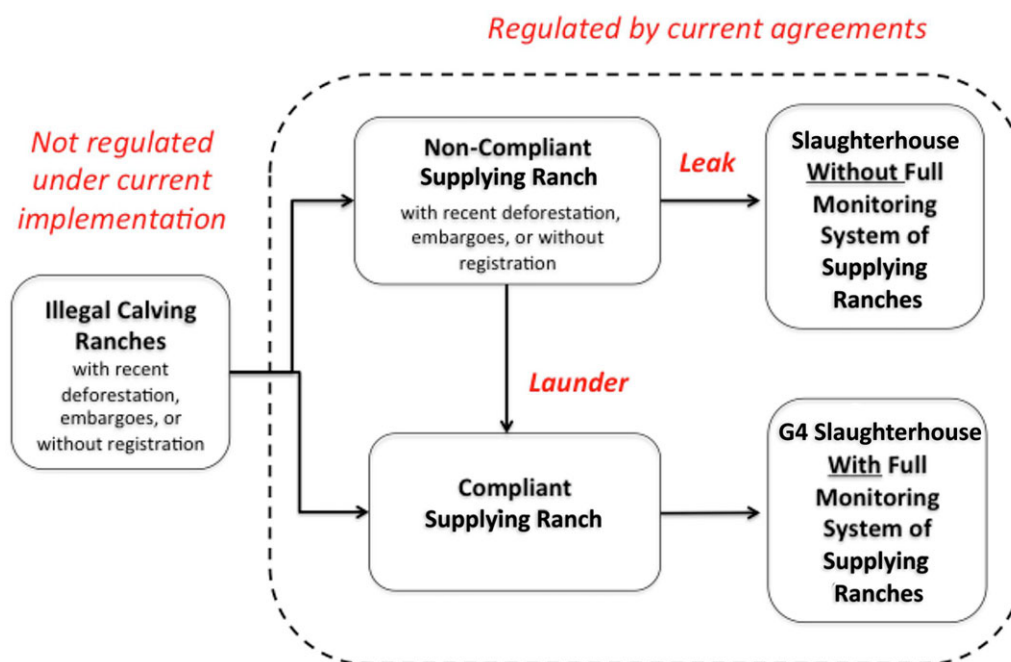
Regulated by current agreements

Not regulated under current implementation

Illegal Calving Ranches
with recent deforestation, embargoes, or without registration

Non-Compliant Supplying Ranch
with recent deforestation, embargoes, or without registration

Leak

Slaughterhouse Without Full Monitoring System of Supplying Ranches

Launder

Compliant Supplying Ranch

G4 Slaughterhouse With Full Monitoring System of Supplying Ranches